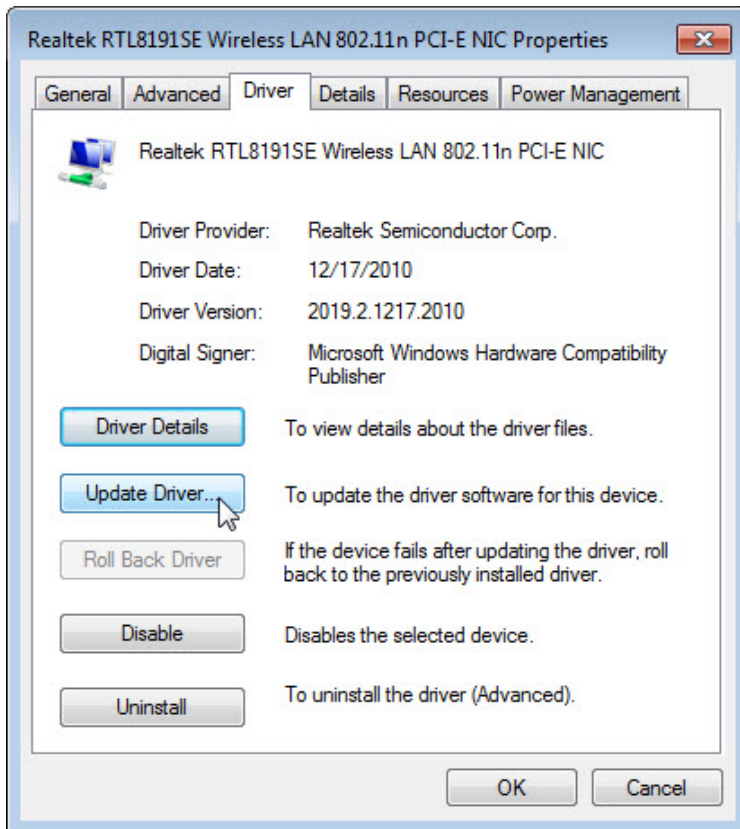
Realtek RTL8191SE Wireless LAN 802.11n PCI-E NIC Properties

General | Advanced | Driver | Details | Resources | Power Management

Realtek RTL8191SE Wireless LAN 802.11n PCI-E NIC

Driver Provider: Realtek Semiconductor Corp.

Driver Date: 12/17/2010

Driver Version: 2019.2.1217.2010

Digital Signer: Microsoft Windows Hardware Compatibility Publisher

Driver Details — To view details about the driver files.

Update Driver... — To update the driver software for this device.

Roll Back Driver — If the device fails after updating the driver, roll back to the previously installed driver.

Disable — Disables the selected device.

Uninstall — To uninstall the driver (Advanced).

OK Cancel